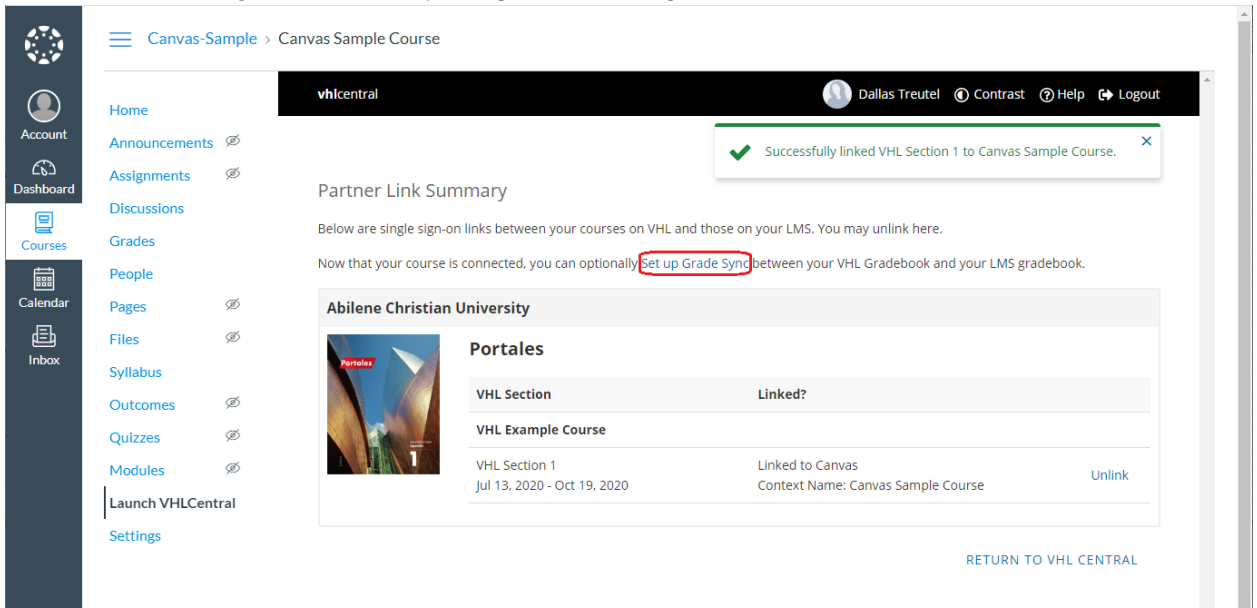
Account
Dashboard
Courses
Calendar
Inbox

Canvas-Sample > Canvas Sample Course

Home
Announcements
Assignments
Discussions
Grades
People
Pages
Files
Syllabus
Outcomes
Quizzes
Modules
Launch VHLCentral
Settings

vhlcentral

Dallas Treutel Contrast Help Logout

Successfully linked VHL Section 1 to Canvas Sample Course.

×

Partner Link Summary

Below are single sign-on links between your courses on VHL and those on your LMS. You may unlink here.

Now that your course is connected, you can optionally Set up Grade Sync between your VHL Gradebook and your LMS gradebook.

Abilene Christian University

Portales

Portales 1

| VHL Section | Linked? | |
|---|---|---|
| VHL Example Course | | |
| VHL Section 1 Jul 13, 2020 - Oct 19, 2020 | Linked to Canvas Context Name: Canvas Sample Course | Unlink |

RETURN TO VHL CENTRAL